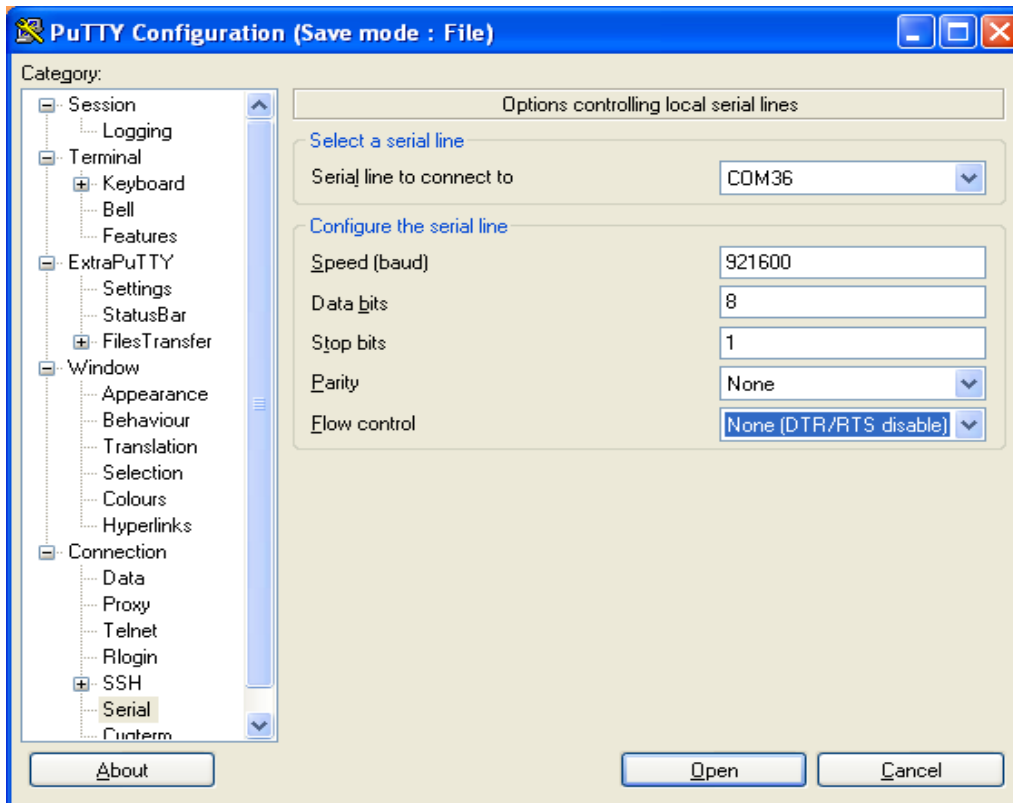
PuTTY Configuration (Save mode : File)

Category:

Session
Logging
Terminal
Keyboard
Bell
Features
ExtraPuTTY
Settings
StatusBar
FilesTransfer
Window
Appearance
Behaviour
Translation
Selection
Colours
Hyperlinks
Connection
Data
Proxy
Telnet
Rlogin
SSH
Serial
Cygterm

Options controlling local serial lines

Select a serial line

Serial line to connect to COM36

Configure the serial line

Speed (baud) 921600

Data bits 8

Stop bits 1

Parity None

Flow control None (DTR/RTS disable)

About

Open

Cancel